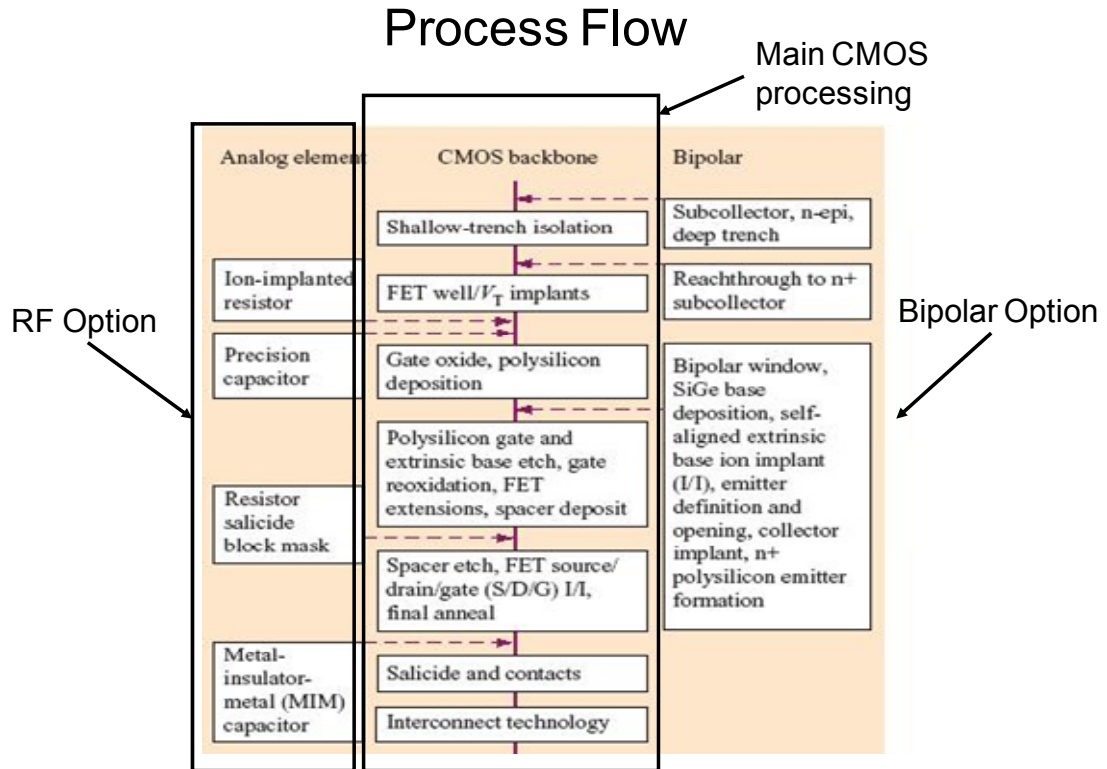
Process Flow

Main CMOS processing

Analog element

CMOS backbone

Bipolar

Shallow-trench isolation

Subcollector, n-epi, deep trench

Ion-implanted resistor

FET well/$V_T$ implants

Reachthrough to n+ subcollector

RF Option

Bipolar Option

Precision capacitor

Gate oxide, polysilicon deposition

Bipolar window, SiGe base deposition, self-aligned extrinsic base ion implant (I/I), emitter definition and opening, collector implant, n+ polysilicon emitter formation

Polysilicon gate and extrinsic base etch, gate reoxidation, FET extensions, spacer deposit

Resistor salicide block mask

Spacer etch, FET source/drain/gate (S/D/G) I/I, final anneal

Metal-insulator-metal (MIM) capacitor

Salicide and contacts

Interconnect technology